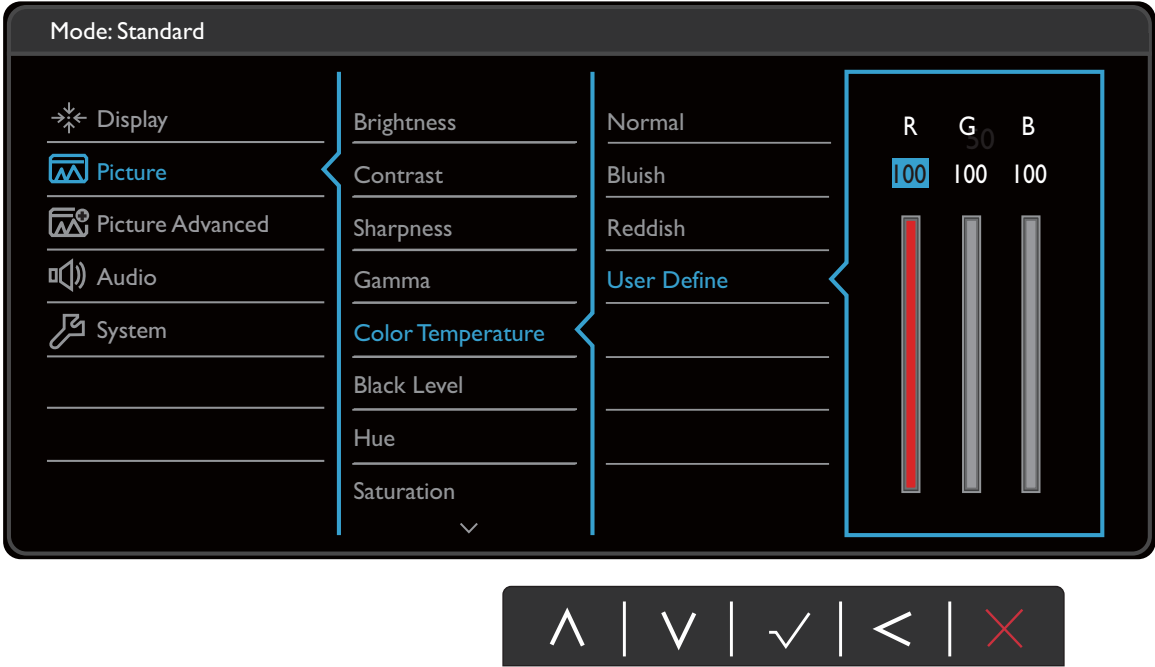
Mode: Standard

Display
Picture
Picture Advanced
Audio
System

Brightness
Contrast
Sharpness
Gamma
Color Temperature
Black Level
Hue
Saturation

Normal
Bluish
Reddish
User Define

R G B
50
100 100 100